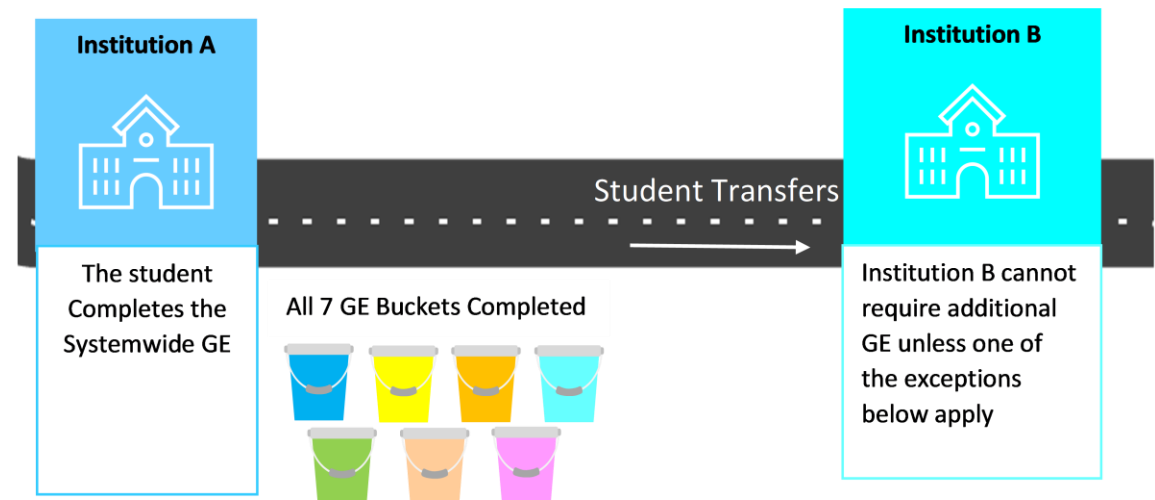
Institution A

The student Completes the Systemwide GE

Student Transfers

All 7 GE Buckets Completed

Institution B

Institution B cannot require additional GE unless one of the exceptions below apply